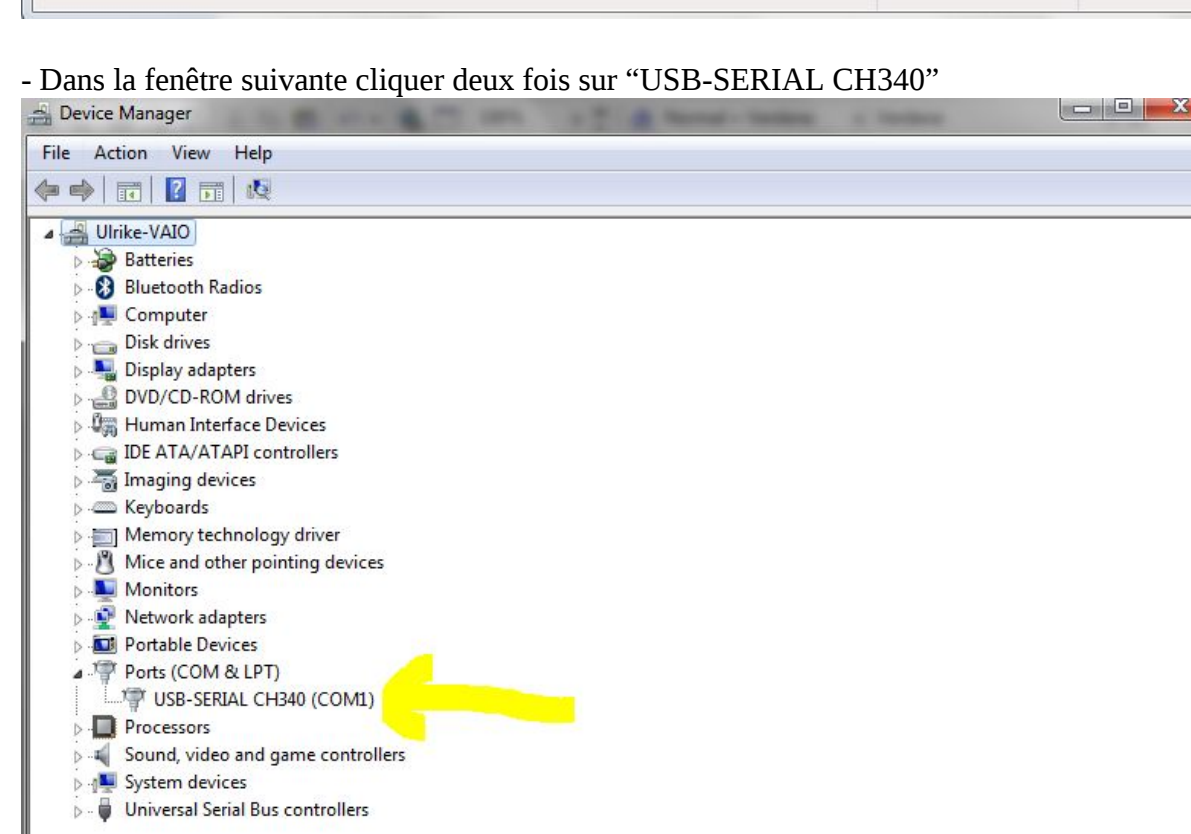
- Dans la fenêtre suivante cliquer deux fois sur "USB-SERIAL CH340"

Device Manager

File Action View Help

Ulrike-VAIO
Batteries
Bluetooth Radios
Computer
Disk drives
Display adapters
DVD/CD-ROM drives
Human Interface Devices
IDE ATA/ATAPI controllers
Imaging devices
Keyboards
Memory technology driver
Mice and other pointing devices
Monitors
Network adapters
Portable Devices
Ports (COM & LPT)
USB-SERIAL CH340 (COM1)
Processors
Sound, video and game controllers
System devices
Universal Serial Bus controllers